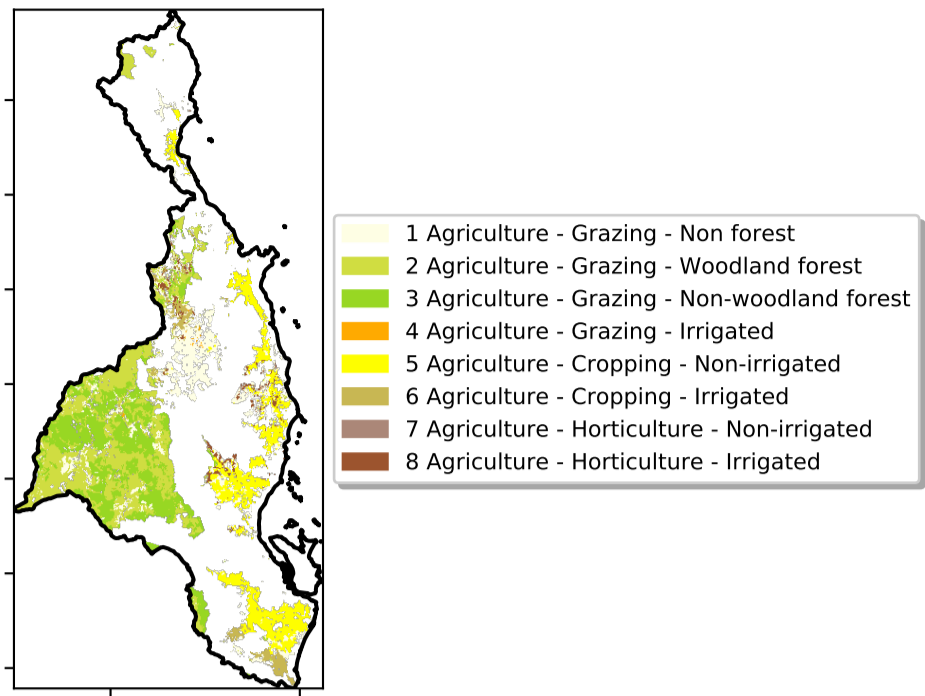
1 Agriculture - Grazing - Non forest
2 Agriculture - Grazing - Woodland forest
3 Agriculture - Grazing - Non-woodland forest
4 Agriculture - Grazing - Irrigated
5 Agriculture - Cropping - Non-irrigated
6 Agriculture - Cropping - Irrigated
7 Agriculture - Horticulture - Non-irrigated
8 Agriculture - Horticulture - Irrigated